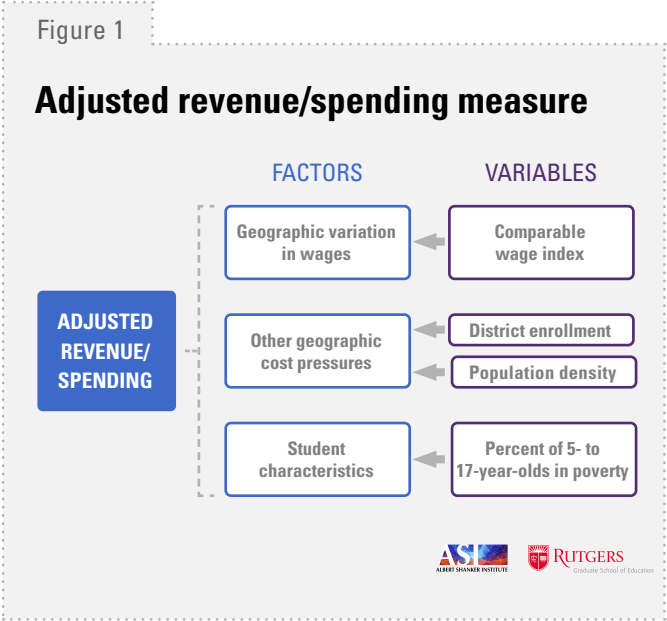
Figure 1

Adjusted revenue/spending measure

FACTORS

VARIABLES

ADJUSTED REVENUE/ SPENDING

Geographic variation in wages

Comparable wage index

Other geographic cost pressures

District enrollment

Population density

Student characteristics

Percent of 5- to 17-year-olds in poverty

ASI ALBERT SHANKER INSTITUTE

RUTGERS Graduate School of Education